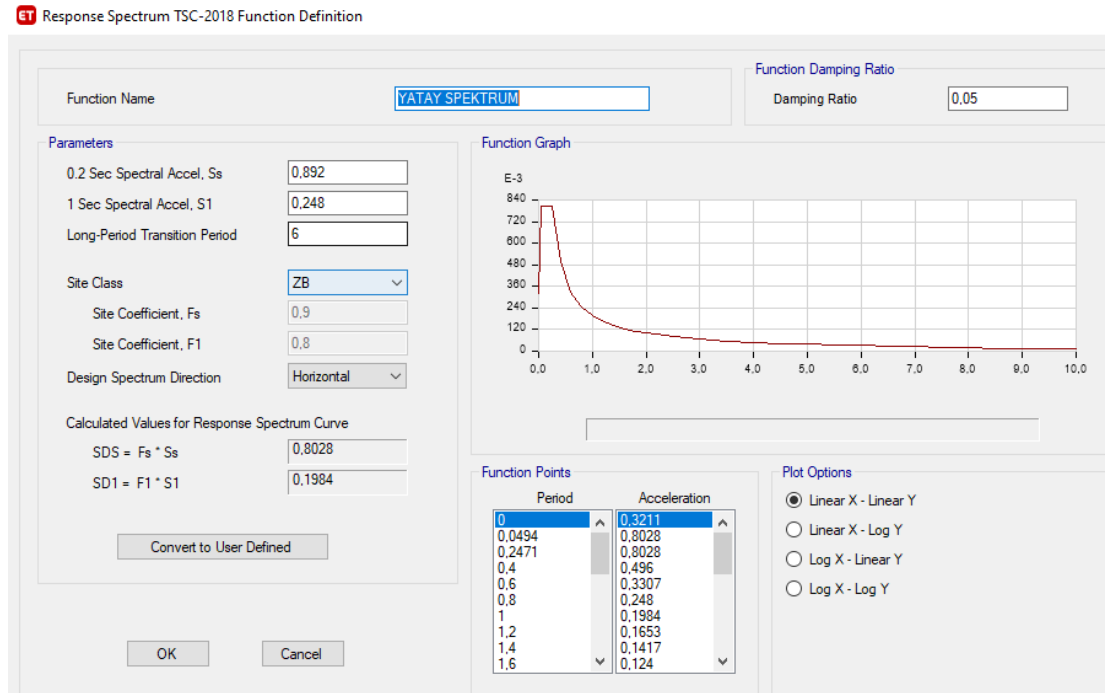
ET Response Spectrum TSC-2018 Function Definition

Function Name YATAY SPEKTRUM

Function Damping Ratio
Damping Ratio 0,05

Parameters
0.2 Sec Spectral Accel, Ss 0,892
1 Sec Spectral Accel, S1 0,248
Long-Period Transition Period 6

Site Class ZB
Site Coefficient, Fs 0,9
Site Coefficient, F1 0,8
Design Spectrum Direction Horizontal

Calculated Values for Response Spectrum Curve
SDS = Fs * Ss 0,8028
SD1 = F1 * S1 0,1984

Convert to User Defined

Function Graph
E-3
840
720
600
480
360
240
120
0
0,0 1,0 2,0 3,0 4,0 5,0 6,0 7,0 8,0 9,0 10,0

Function Points
| Period | Acceleration |
|---|---|
| 0 | 0,3211 |
| 0,0494 | 0,8028 |
| 0,2471 | 0,8028 |
| 0,4 | 0,496 |
| 0,6 | 0,3307 |
| 0,8 | 0,248 |
| 1 | 0,1984 |
| 1,2 | 0,1653 |
| 1,4 | 0,1417 |
| 1,6 | 0,124 |

Plot Options
Linear X - Linear Y
Linear X - Log Y
Log X - Linear Y
Log X - Log Y

OK Cancel